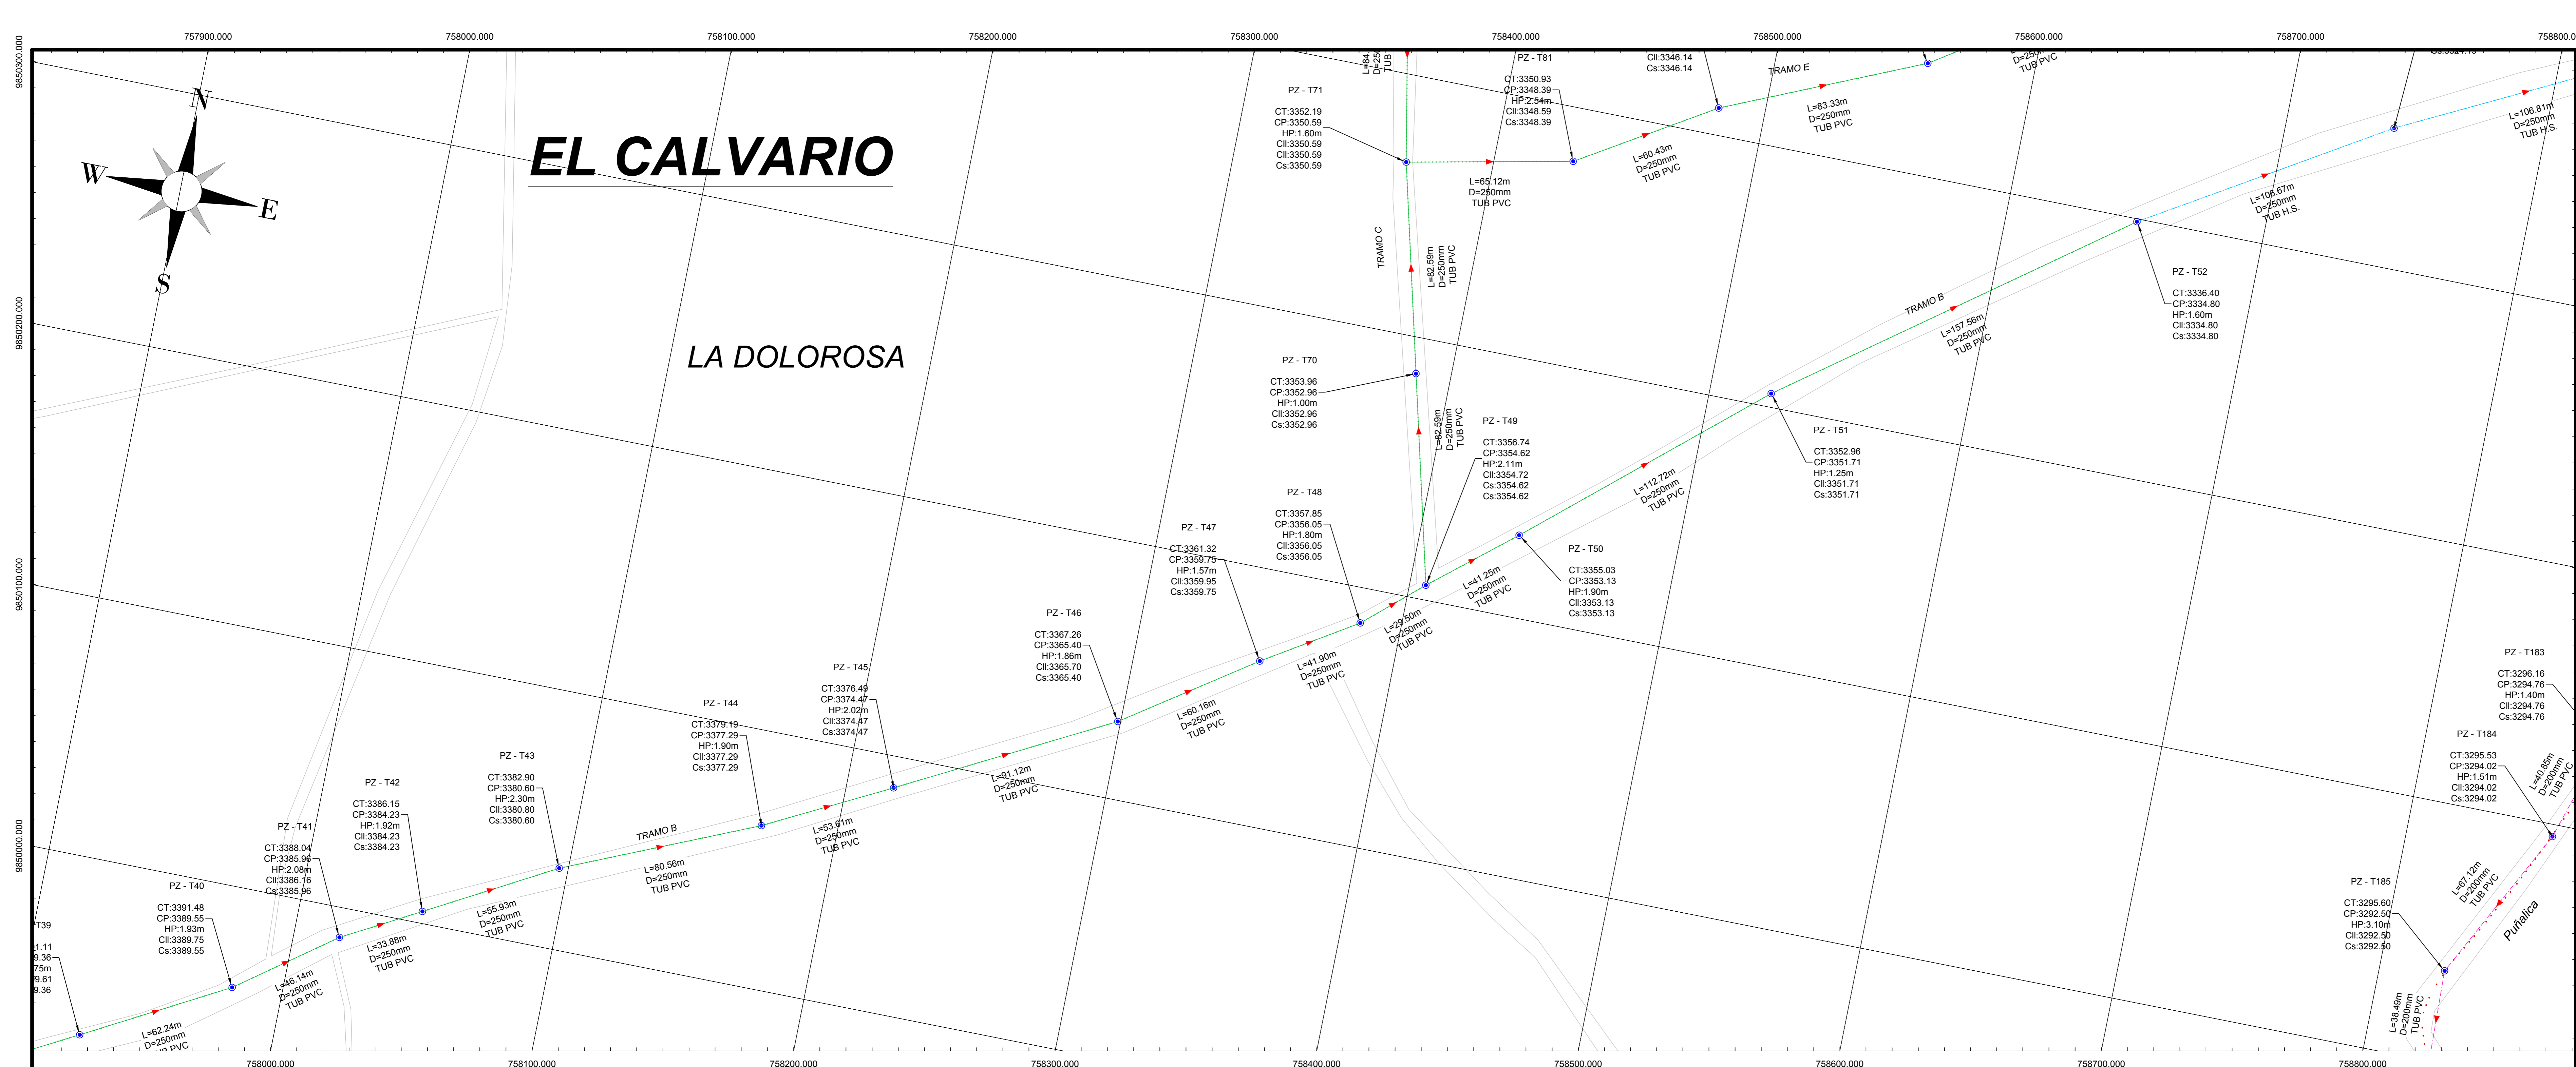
757900.000 758000.000 758100.000 758200.000 758300.000 758400.000 758500.000 758600.000 758700.000 758800.000

9850300.000
9850200.000
9850100.000
9850000.000

N
W
E
S

EL CALVARIO

LA DOLOROSA

L=84
D=25
TUB

PZ - T81
CT:3350.93
CP:3348.39
HP:2.54m
Cll:3348.59
Cs:3348.39

Cll:3346.14
Cs:3346.14

TRAMO E

D=250
TUB PVC

PZ - T71
CT:3352.19
CP:3350.59
HP:1.60m
Cll:3350.59
Cll:3350.59
Cs:3350.59

L=65.12m
D=250mm
TUB PVC

L=60.43m
D=250mm
TUB PVC

L=83.33m
D=250mm
TUB PVC

L=106.81m
D=250mm
TUB H.S.

L=106.67m
D=250mm
TUB H.S.

TRAMO C

L=82.59m
D=250mm
TUB PVC

PZ - T52
CT:3336.40
CP:3334.80
HP:1.60m
Cll:3334.80
Cs:3334.80

TRAMO B

L=157.56m
D=250mm
TUB PVC

PZ - T70
CT:3353.96
CP:3352.96
HP:1.00m
Cll:3352.96
Cs:3352.96

L=82.59m
D=250mm
TUB PVC

PZ - T49
CT:3356.74
CP:3354.62
HP:2.11m
Cll:3354.72
Cs:3354.62
Cs:3354.62

PZ - T51
CT:3352.96
CP:3351.71
HP:1.25m
Cll:3351.71
Cs:3351.71

L=112.72m
D=250mm
TUB PVC

PZ - T48
CT:3357.85
CP:3356.05
HP:1.80m
Cll:3356.05
Cs:3356.05

PZ - T47
CT:3361.32
CP:3359.75
HP:1.57m
Cll:3359.95
Cs:3359.75

PZ - T50
CT:3355.03
CP:3353.13
HP:1.90m
Cll:3353.13
Cs:3353.13

L=41.25m
D=250mm
TUB PVC

L=29.50m
D=250mm
TUB PVC

PZ - T46
CT:3367.26
CP:3365.40
HP:1.86m
Cll:3365.70
Cs:3365.40

L=41.90m
D=250mm
TUB PVC

L=60.16m
D=250mm
TUB PVC

PZ - T183
CT:3296.16
CP:3294.76
HP:1.40m
Cll:3294.76
Cs:3294.76

PZ - T45
CT:3376.49
CP:3374.47
HP:2.02m
Cll:3374.47
Cs:3374.47

PZ - T44
CT:3379.19
CP:3377.29
HP:1.90m
Cll:3377.29
Cs:3377.29

PZ - T184
CT:3295.53
CP:3294.02
HP:1.51m
Cll:3294.02
Cs:3294.02

L=40.85m
D=200mm
TUB PVC

L=91.12m
D=250mm
TUB PVC

PZ - T43
CT:3382.90
CP:3380.60
HP:2.30m
Cll:3380.80
Cs:3380.60

PZ - T42
CT:3386.15
CP:3384.23
HP:1.92m
Cll:3384.23
Cs:3384.23

TRAMO B

L=53.91m
D=250mm
TUB PVC

PZ - T41
CT:3388.04
CP:3385.96
HP:2.08m
Cll:3386.16
Cs:3385.96

L=80.56m
D=250mm
TUB PVC

PZ - T40
CT:3391.48
CP:3389.55
HP:1.93m
Cll:3389.75
Cs:3389.55

L=55.93m
D=250mm
TUB PVC

PZ - T185
CT:3295.60
CP:3292.50
HP:3.10m
Cll:3292.50
Cs:3292.50

L=67.12m
D=200mm
TUB PVC

Puñalica

T39
1.11
9.36
75m
9.61
9.36

L=33.88m
D=250mm
TUB PVC

L=46.14m
D=250mm
TUB PVC

L=62.24m
D=250mm
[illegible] PVC

L=38.49m
D=200mm
TUB PVC